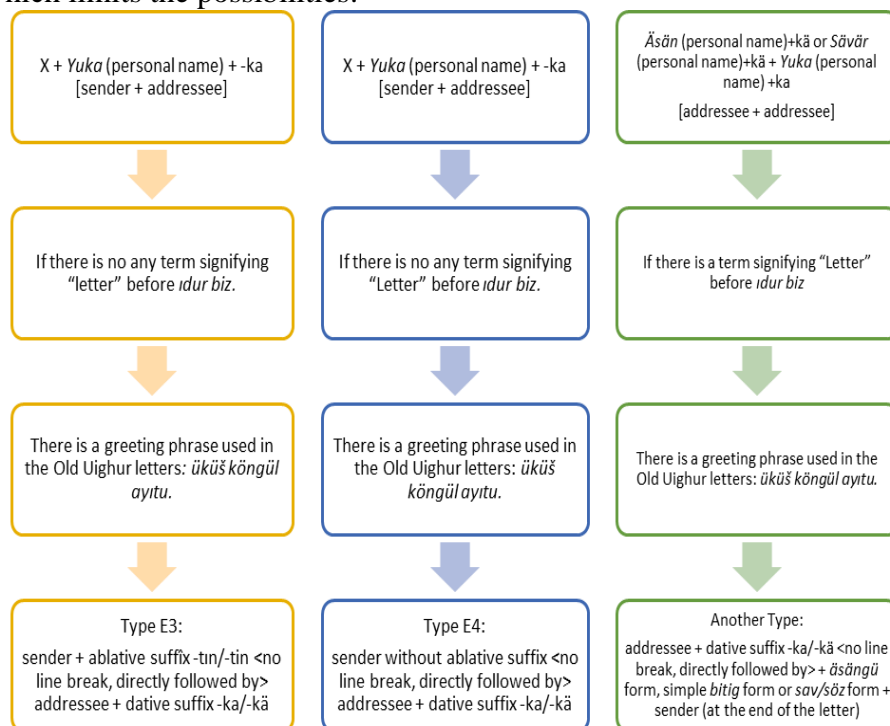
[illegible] limits the possibilities.

X + *Yuka* (personal name) + -ka [sender + addressee]

If there is no any term signifying "letter" before *ıdur biz*.

There is a greeting phrase used in the Old Uighur letters: *üküš köngül ayıtu.*

Type E3:
sender + ablative suffix -tın/-tin <no line break, directly followed by> addressee + dative suffix -ka/-kä

X + *Yuka* (personal name) + -ka [sender + addressee]

If there is no any term signifying "Letter" before *ıdur biz*.

There is a greeting phrase used in the Old Uighur letters: *üküš köngül ayıtu.*

Type E4:
sender without ablative suffix <no line break, directly followed by> addressee + dative suffix -ka/-kä

*Äsän* (personal name)+kä or *Sävär* (personal name)+kä + *Yuka* (personal name) +ka

[addressee + addressee]

If there is a term signifying "Letter" before *ıdur biz*

There is a greeting phrase used in the Old Uighur letters: *üküš köngül ayıtu.*

Another Type:
addressee + dative suffix -ka/-kä <no line break, directly followed by> + *äsängü* form, simple *bitig* form or *sav/söz* form + sender (at the end of the letter)